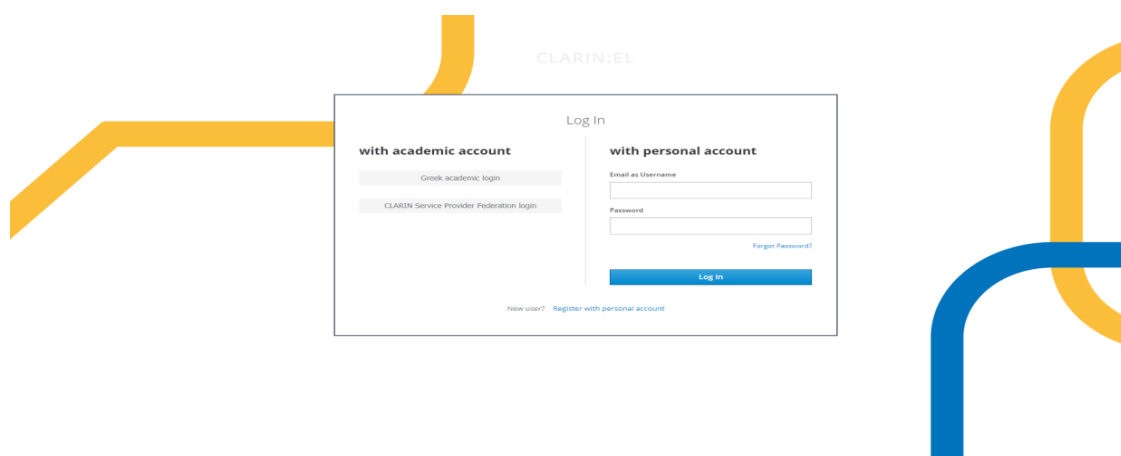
CLARIN:EL

Log In

with academic account

Greek academic login

CLARIN Service Provider Federation login

with personal account

Email as Username

Password

Forgot Password?

Log In

New user? Register with personal account